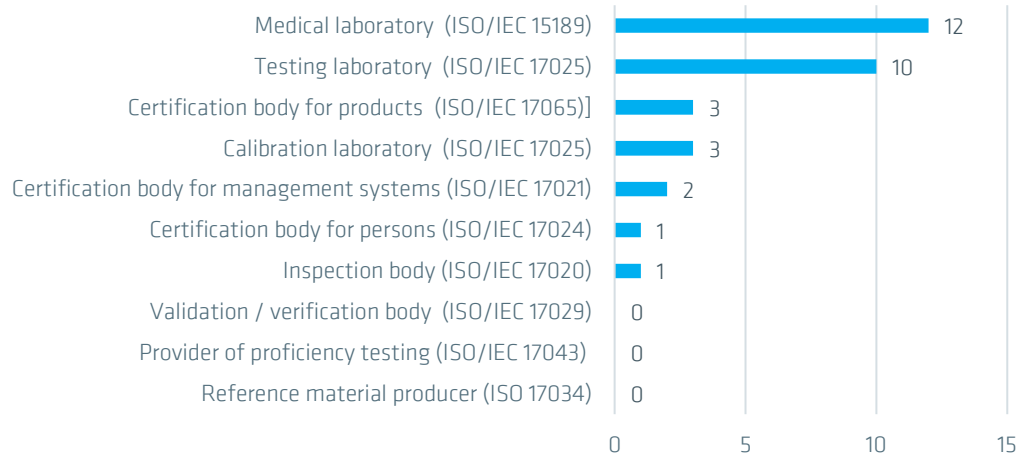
Medical laboratory (ISO/IEC 15189) 12
Testing laboratory (ISO/IEC 17025) 10
Certification body for products (ISO/IEC 17065)] 3
Calibration laboratory (ISO/IEC 17025) 3
Certification body for management systems (ISO/IEC 17021) 2
Certification body for persons (ISO/IEC 17024) 1
Inspection body (ISO/IEC 17020) 1
Validation / verification body (ISO/IEC 17029) 0
Provider of proficiency testing (ISO/IEC 17043) 0
Reference material producer (ISO 17034) 0

0 5 10 15